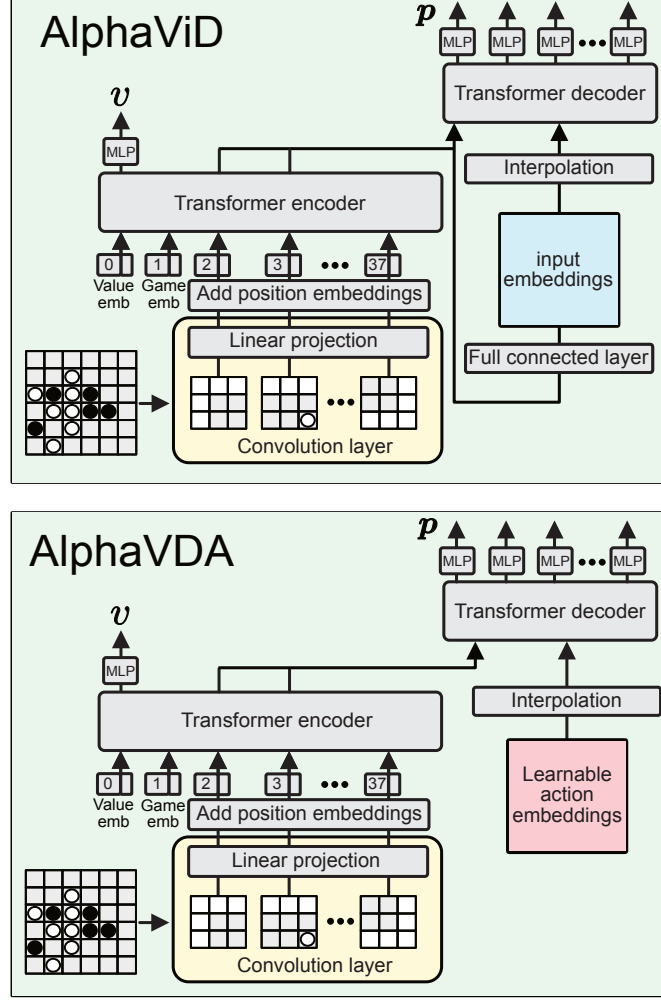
AlphaViD

$p$

MLP MLP MLP ••• MLP

Transformer decoder

$v$

MLP

Interpolation

Transformer encoder

input embeddings

0 1 2 3 ••• 37

Value emb Game emb

Add position embeddings

Linear projection

Full connected layer

•••

Convolution layer

AlphaVDA

$p$

MLP MLP MLP ••• MLP

Transformer decoder

$v$

MLP

Interpolation

Transformer encoder

Learnable action embeddings

0 1 2 3 ••• 37

Value emb Game emb

Add position embeddings

Linear projection

•••

Convolution layer